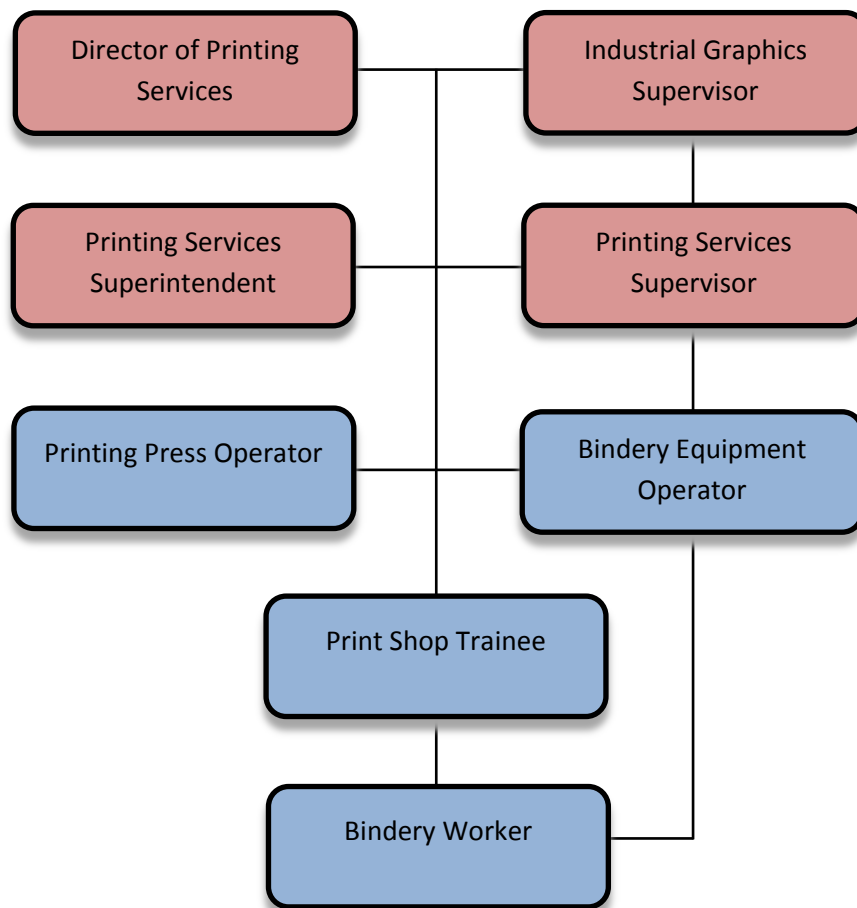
Director of Printing Services

Industrial Graphics Supervisor

Printing Services Superintendent

Printing Services Supervisor

Printing Press Operator

Bindery Equipment Operator

Print Shop Trainee

Bindery Worker